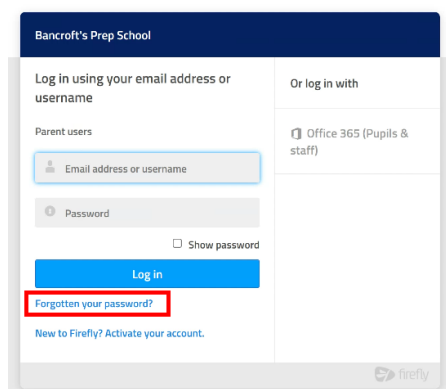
Bancroft's Prep School

Log in using your email address or username

Parent users

Email address or username

Password

Show password

Log in

Forgotten your password?

New to Firefly? Activate your account.

Or log in with

Office 365 (Pupils & staff)

firefly